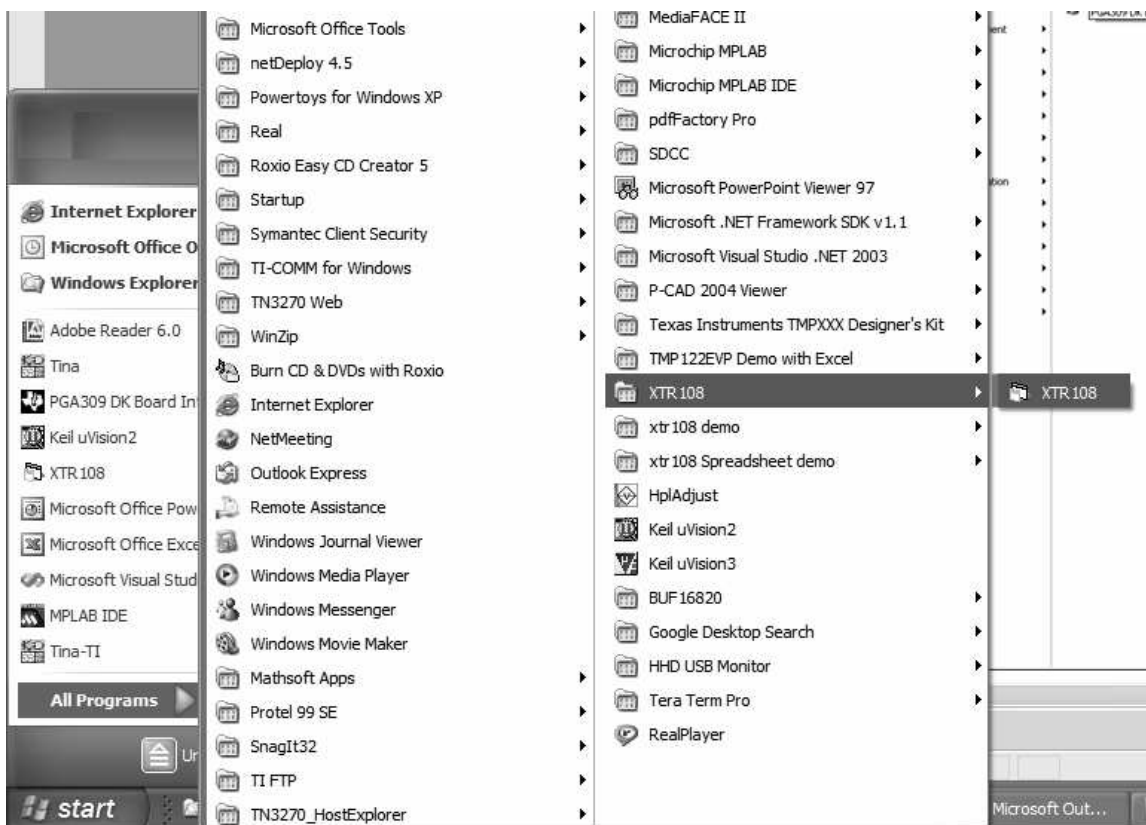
Internet Explorer
Microsoft Office O
Windows Explorer
Adobe Reader 6.0
Tina
PGA309 DK Board In
Keil uVision2
XTR108
Microsoft Office Pow
Microsoft Office Exce
Microsoft Visual Stud
MPLAB IDE
Tina-TI
All Programs
Ur
start

Microsoft Office Tools
netDeploy 4.5
Powertoys for Windows XP
Real
Roxio Easy CD Creator 5
Startup
Symantec Client Security
TI-COMM for Windows
TN3270 Web
WinZip
Burn CD & DVDs with Roxio
Internet Explorer
NetMeeting
Outlook Express
Remote Assistance
Windows Journal Viewer
Windows Media Player
Windows Messenger
Windows Movie Maker
Mathsoft Apps
Protel 99 SE
SnagIt32
TI FTP
TN3270_HostExplorer

MediaFACE II
Microchip MPLAB
Microchip MPLAB IDE
pdfFactory Pro
SDCC
Microsoft PowerPoint Viewer 97
Microsoft .NET Framework SDK v1.1
Microsoft Visual Studio .NET 2003
P-CAD 2004 Viewer
Texas Instruments TMPXXX Designer's Kit
TMP122EVP Demo with Excel
XTR108
xtr108 demo
xtr108 Spreadsheet demo
HplAdjust
Keil uVision2
Keil uVision3
BUF16820
Google Desktop Search
HHD USB Monitor
Tera Term Pro
RealPlayer

XTR108

ent
tion
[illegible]
Microsoft Out...